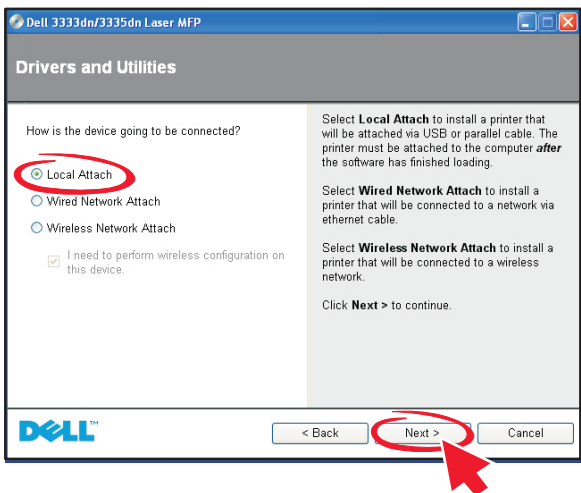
Dell 3333dn/3335dn Laser MFP

Drivers and Utilities

How is the device going to be connected?

Local Attach

Wired Network Attach

Wireless Network Attach

I need to perform wireless configuration on this device.

Select **Local Attach** to install a printer that will be attached via USB or parallel cable. The printer must be attached to the computer ***after*** the software has finished loading.

Select **Wired Network Attach** to install a printer that will be connected to a network via ethernet cable.

Select **Wireless Network Attach** to install a printer that will be connected to a wireless network.

Click **Next >** to continue.

DELL

< Back

Next >

Cancel